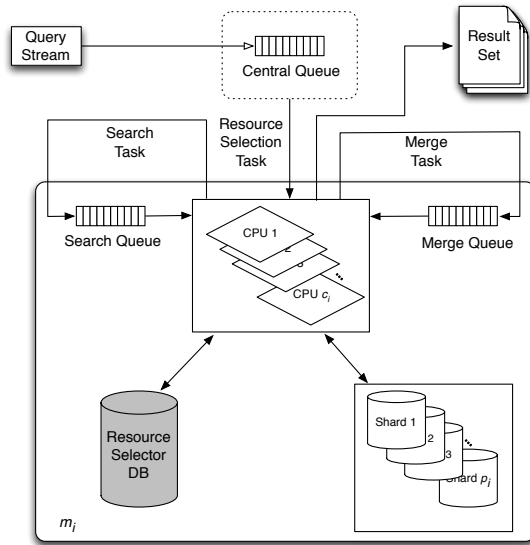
Query Stream

Central Queue

Result Set

Search Task

Resource Selection Task

Merge Task

Search Queue

Merge Queue

CPU 1

2

3

...

CPU $c_i$

Resource Selector DB

Shard 1

2

3

...

Shard $p_i$

$m_i$